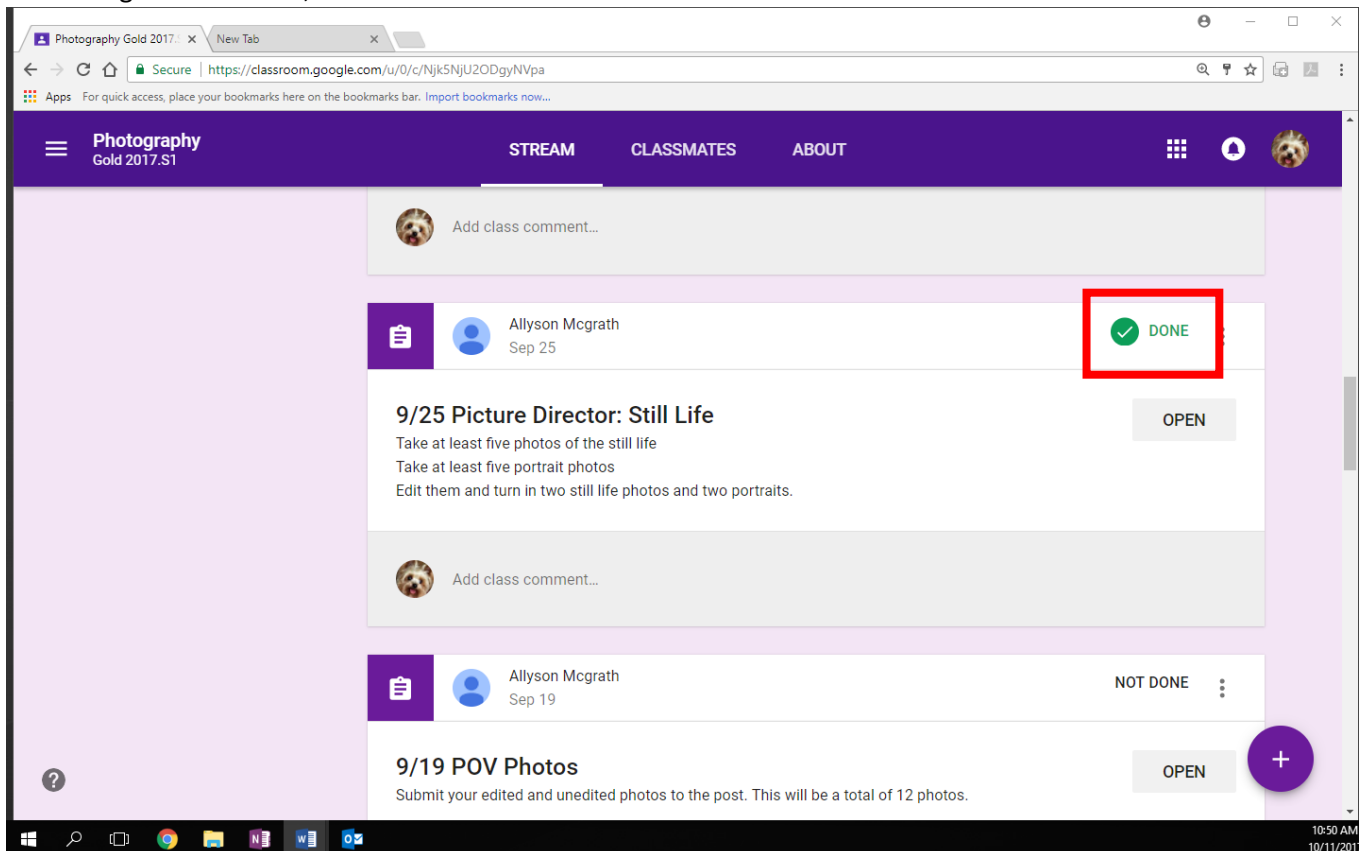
Photography Gold 2017.S
New Tab

Secure | https://classroom.google.com/u/0/c/Njk5NjU2ODgyNVpa

Apps For quick access, place your bookmarks here on the bookmarks bar. Import bookmarks now...

Photography
Gold 2017.S1

STREAM CLASSMATES ABOUT

Add class comment...

Allyson Mcgrath
Sep 25

DONE

9/25 Picture Director: Still Life

OPEN

Take at least five photos of the still life
Take at least five portrait photos
Edit them and turn in two still life photos and two portraits.

Add class comment...

Allyson Mcgrath
Sep 19

NOT DONE

9/19 POV Photos

OPEN

Submit your edited and unedited photos to the post. This will be a total of 12 photos.

10:50 AM
10/11/201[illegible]